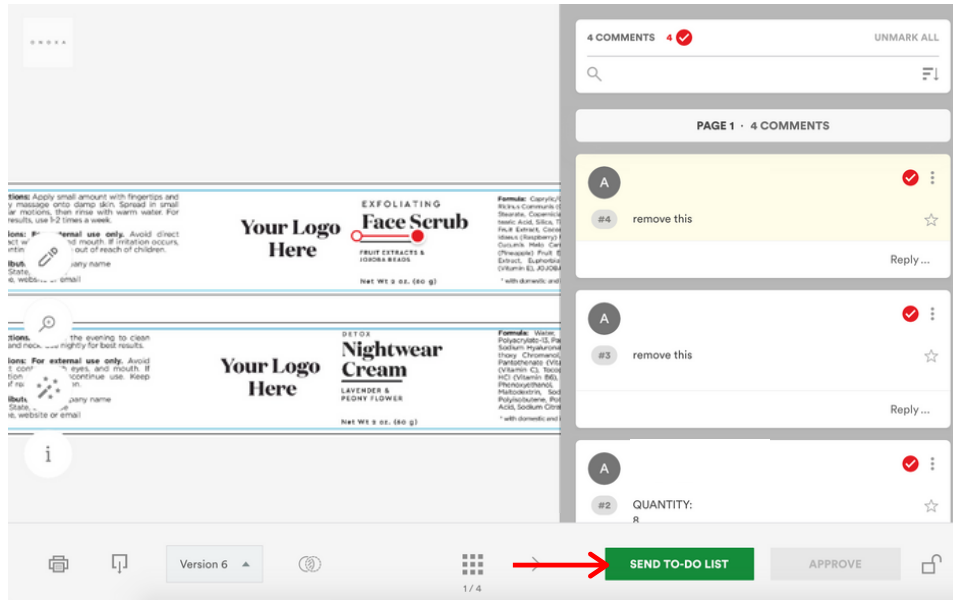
ONOXA

tions: Apply small amount with fingertips and y massage onto damp skin. Spread in small ar motions, then rinse with warm water. For results, use 1-2 times a week.

ions: For external use only. Avoid direct ct w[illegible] nd mouth. If irritation occurs, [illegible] out of reach of children.

ibut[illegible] pany name
State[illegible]
, website or email

Your Logo Here

EXFOLIATING
Face Scrub
FRUIT EXTRACTS & JOJOBA BEADS

Net Wt 2 oz. (60 g)

Formula: Caprylic/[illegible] Ricinus Communis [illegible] Stearate, Copernici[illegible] Isselic Acid, Silica, T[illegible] Fruit Extract, Coco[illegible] Idaeus (Raspberry) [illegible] Cucumis Melo Cant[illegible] (Pineapple) Fruit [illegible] Extract, Euphorbia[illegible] (Vitamin E), JOJOBA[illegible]
* with domestic and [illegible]

tions: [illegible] the evening to clean and neck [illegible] nightly for best results.

ions: For external use only. Avoid t cont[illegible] eyes, and mouth. If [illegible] continue use. Keep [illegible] children.

ibut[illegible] pany name
State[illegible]
, website or email

Your Logo Here

DETOX
Nightwear Cream
LAVENDER & PEONY FLOWER

Net Wt 2 oz. (60 g)

Formula: Water, Polyacrylate-13, Pan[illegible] Sodium Hyaluronat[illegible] thory Chromenol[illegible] Pantothenate (Vita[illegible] (Vitamin C), Tocop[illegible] HCl (Vitamin B6), Phenoxyethanol, Maltodextrin, Sod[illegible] Polyisobutene, Pot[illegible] Acid, Sodium Citra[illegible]
* with domestic and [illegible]

i

4 COMMENTS 4
UNMARK ALL

PAGE 1 · 4 COMMENTS

A
#4 remove this
Reply ...

A
#3 remove this
Reply ...

A
#2 QUANTITY:
8

Version 6
1 / 4
SEND TO-DO LIST
APPROVE